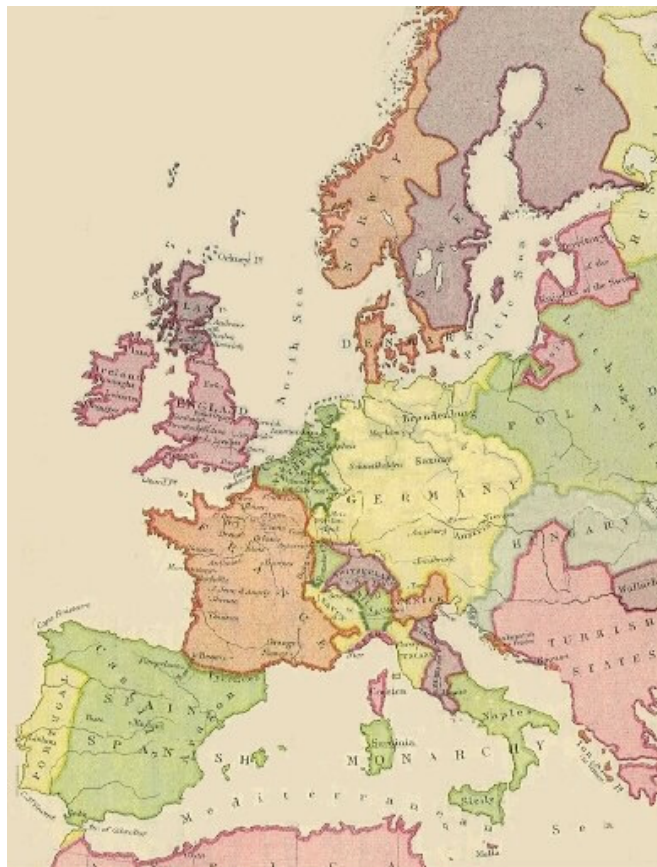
NORWAY
SWEDEN
Orkney Is.
North Sea
DENMARK
Baltic Sea
ENGLAND
Ireland
Brandenburg
Saxony
POLAND
GERMANY
HUNGARY
FRANCE
TURKISH STATES
SPAIN
SPANISH MONARCHY
PORTUGAL
Naples
Sardinia
Corsica
Sicily
Mediterranean Sea
Str. of Gibraltar
Cape Finisterre
Wallachia
Malta